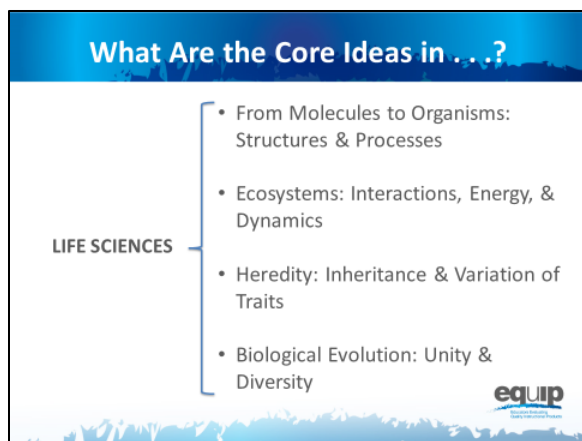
What Are the Core Ideas in . . .?

LIFE SCIENCES

• From Molecules to Organisms: Structures & Processes

• Ecosystems: Interactions, Energy, & Dynamics

• Heredity: Inheritance & Variation of Traits

• Biological Evolution: Unity & Diversity

equip
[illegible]